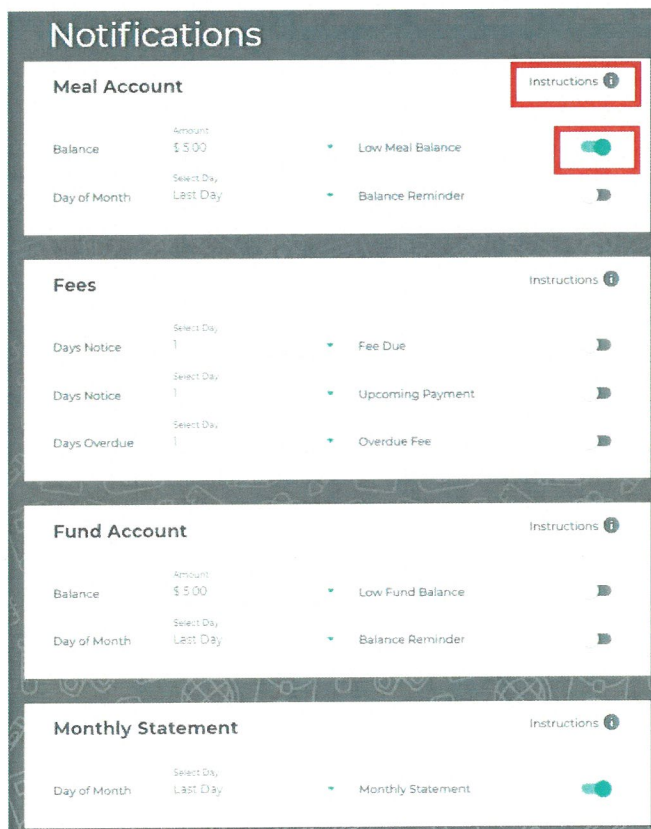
Notifications

Meal Account

Instructions

Balance
Amount
$ 5.00
Low Meal Balance

Day of Month
Select Day
Last Day
Balance Reminder

Fees

Instructions

Days Notice
Select Day
1
Fee Due

Days Notice
Select Day
1
Upcoming Payment

Days Overdue
Select Day
1
Overdue Fee

Fund Account

Instructions

Balance
Amount
$ 5.00
Low Fund Balance

Day of Month
Select Day
Last Day
Balance Reminder

Monthly Statement

Instructions

Day of Month
Select Day
Last Day
Monthly Statement